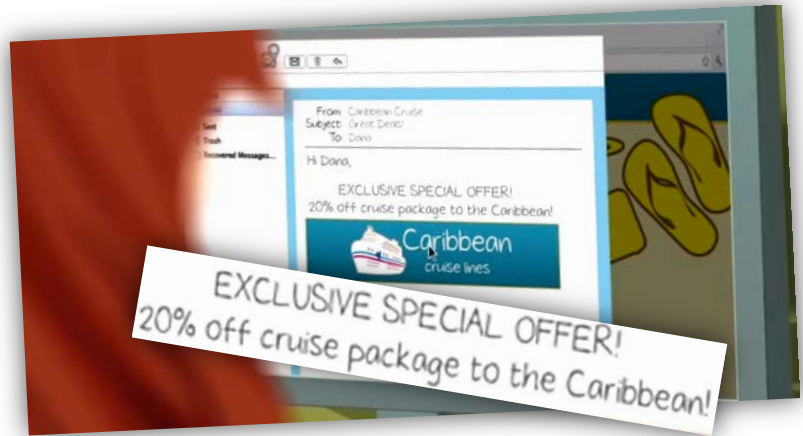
Sent
Trash
Recovered Messages...

From: Caribbean Cruise
Subject: Great Deals!
To: Dana

Hi Dana,

EXCLUSIVE SPECIAL OFFER!
20% off cruise package to the Caribbean!

Caribbean
cruise lines

EXCLUSIVE SPECIAL OFFER!
20% off cruise package to the Caribbean!